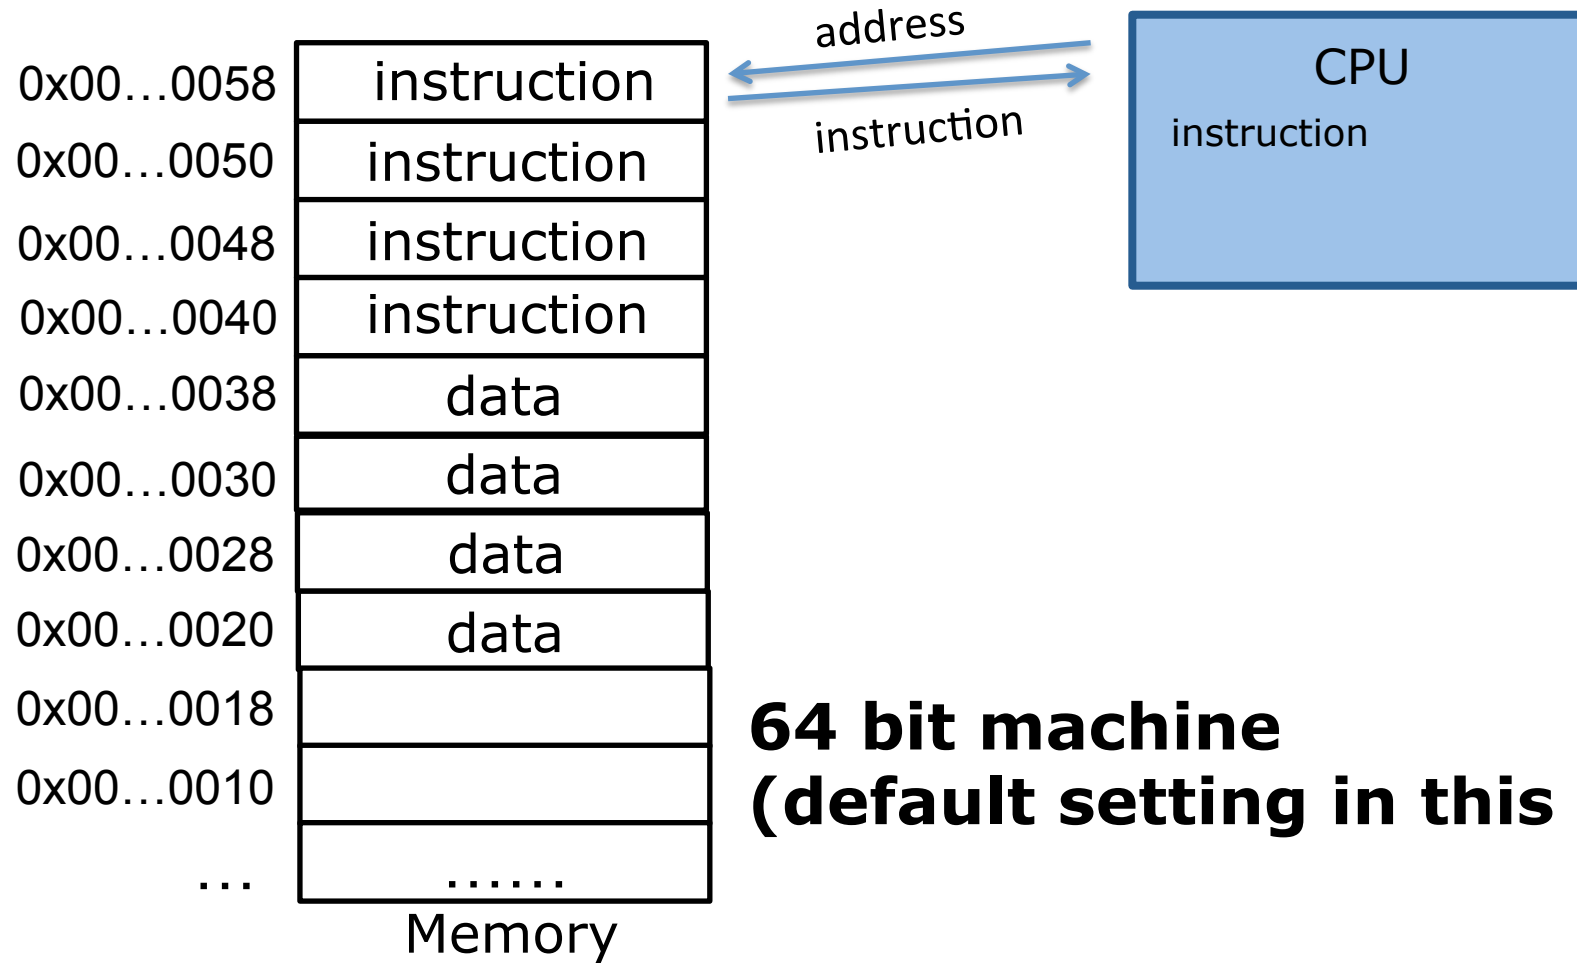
0x00…0058 instruction
0x00…0050 instruction
0x00…0048 instruction
0x00…0040 instruction
0x00…0038 data
0x00…0030 data
0x00…0028 data
0x00…0020 data
0x00…0018
0x00…0010
… ……
Memory

address
instruction

CPU
instruction

64 bit machine
(default setting in this